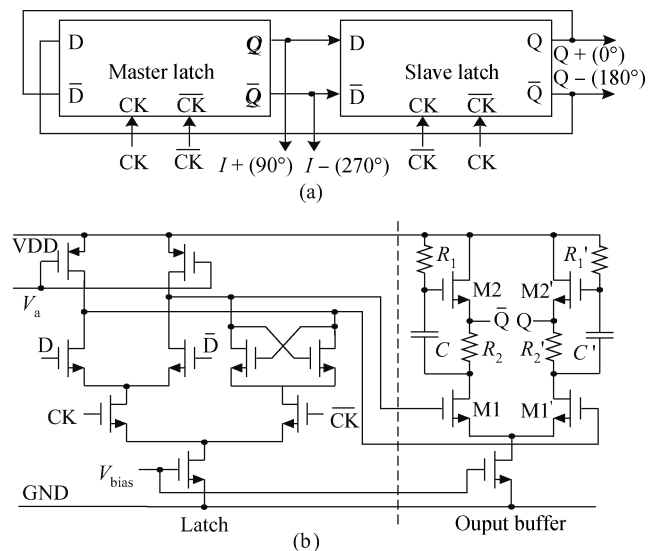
D
$\overline{D}$
Master latch
CK $\overline{CK}$
$Q$
$\overline{Q}$
D
$\overline{D}$
Slave latch
CK $\overline{CK}$
Q
$\overline{Q}$
Q + (0°)
Q − (180°)
CK
$\overline{CK}$
$I$ + (90°)
$I$ − (270°)
$\overline{CK}$
CK
(a)

VDD
$V_a$
D
$\overline{D}$
CK
$\overline{CK}$
$V_{bias}$
GND
Latch
$R_1$
M2
$\overline{Q}$
$C$
$R_2$
M1
M2'
$R_1$'
Q
$R_2$'
$C$'
M1'
Ouput buffer
(b)